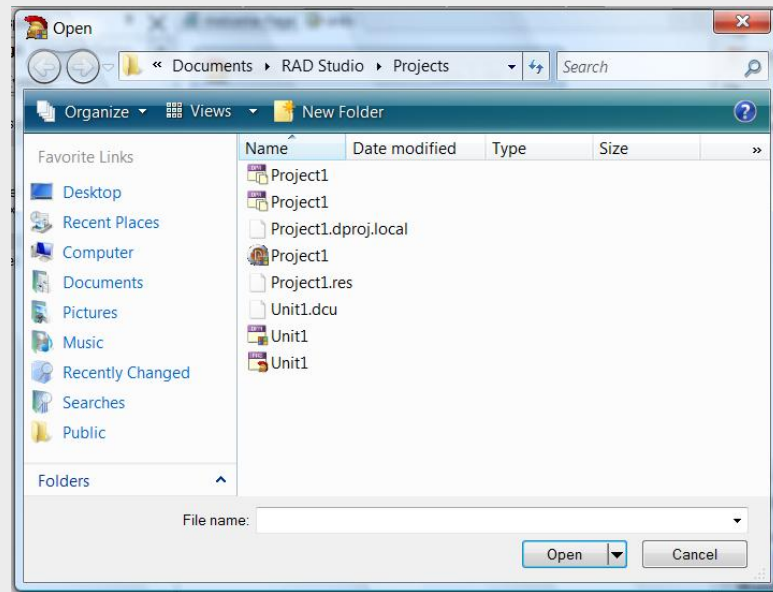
Open

« Documents ▸ RAD Studio ▸ Projects

Search

Organize ▾ Views ▾ New Folder

Favorite Links

Desktop
Recent Places
Computer
Documents
Pictures
Music
Recently Changed
Searches
Public

Folders

| Name | Date modified | Type | Size |
|---|---|---|---|
| Project1 | | | |
| Project1 | | | |
| Project1.dproj.local | | | |
| Project1 | | | |
| Project1.res | | | |
| Unit1.dcu | | | |
| Unit1 | | | |
| Unit1 | | | |

File name:

Open

Cancel